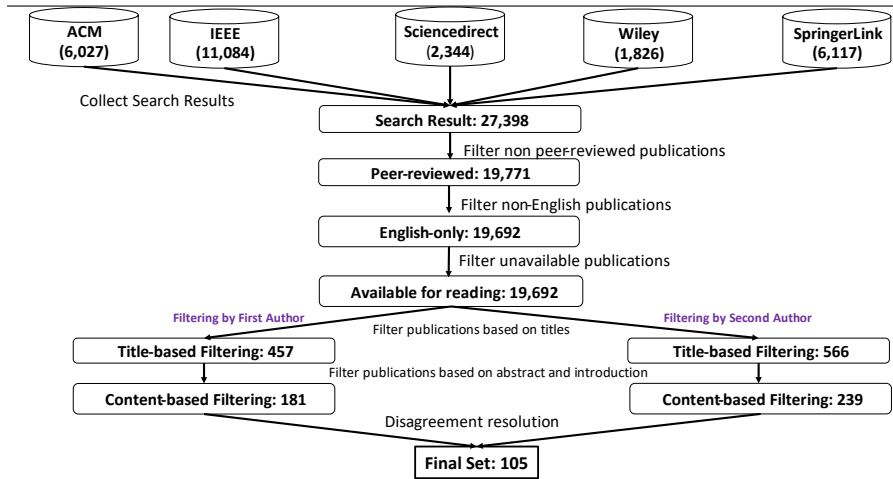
ACM (6,027)

IEEE (11,084)

Sciencedirect (2,344)

Wiley (1,826)

SpringerLink (6,117)

Collect Search Results

Search Result: 27,398

Filter non peer-reviewed publications

Peer-reviewed: 19,771

Filter non-English publications

English-only: 19,692

Filter unavailable publications

Available for reading: 19,692

Filtering by First Author

Filtering by Second Author

Filter publications based on titles

Title-based Filtering: 457

Title-based Filtering: 566

Filter publications based on abstract and introduction

Content-based Filtering: 181

Content-based Filtering: 239

Disagreement resolution

Final Set: 105